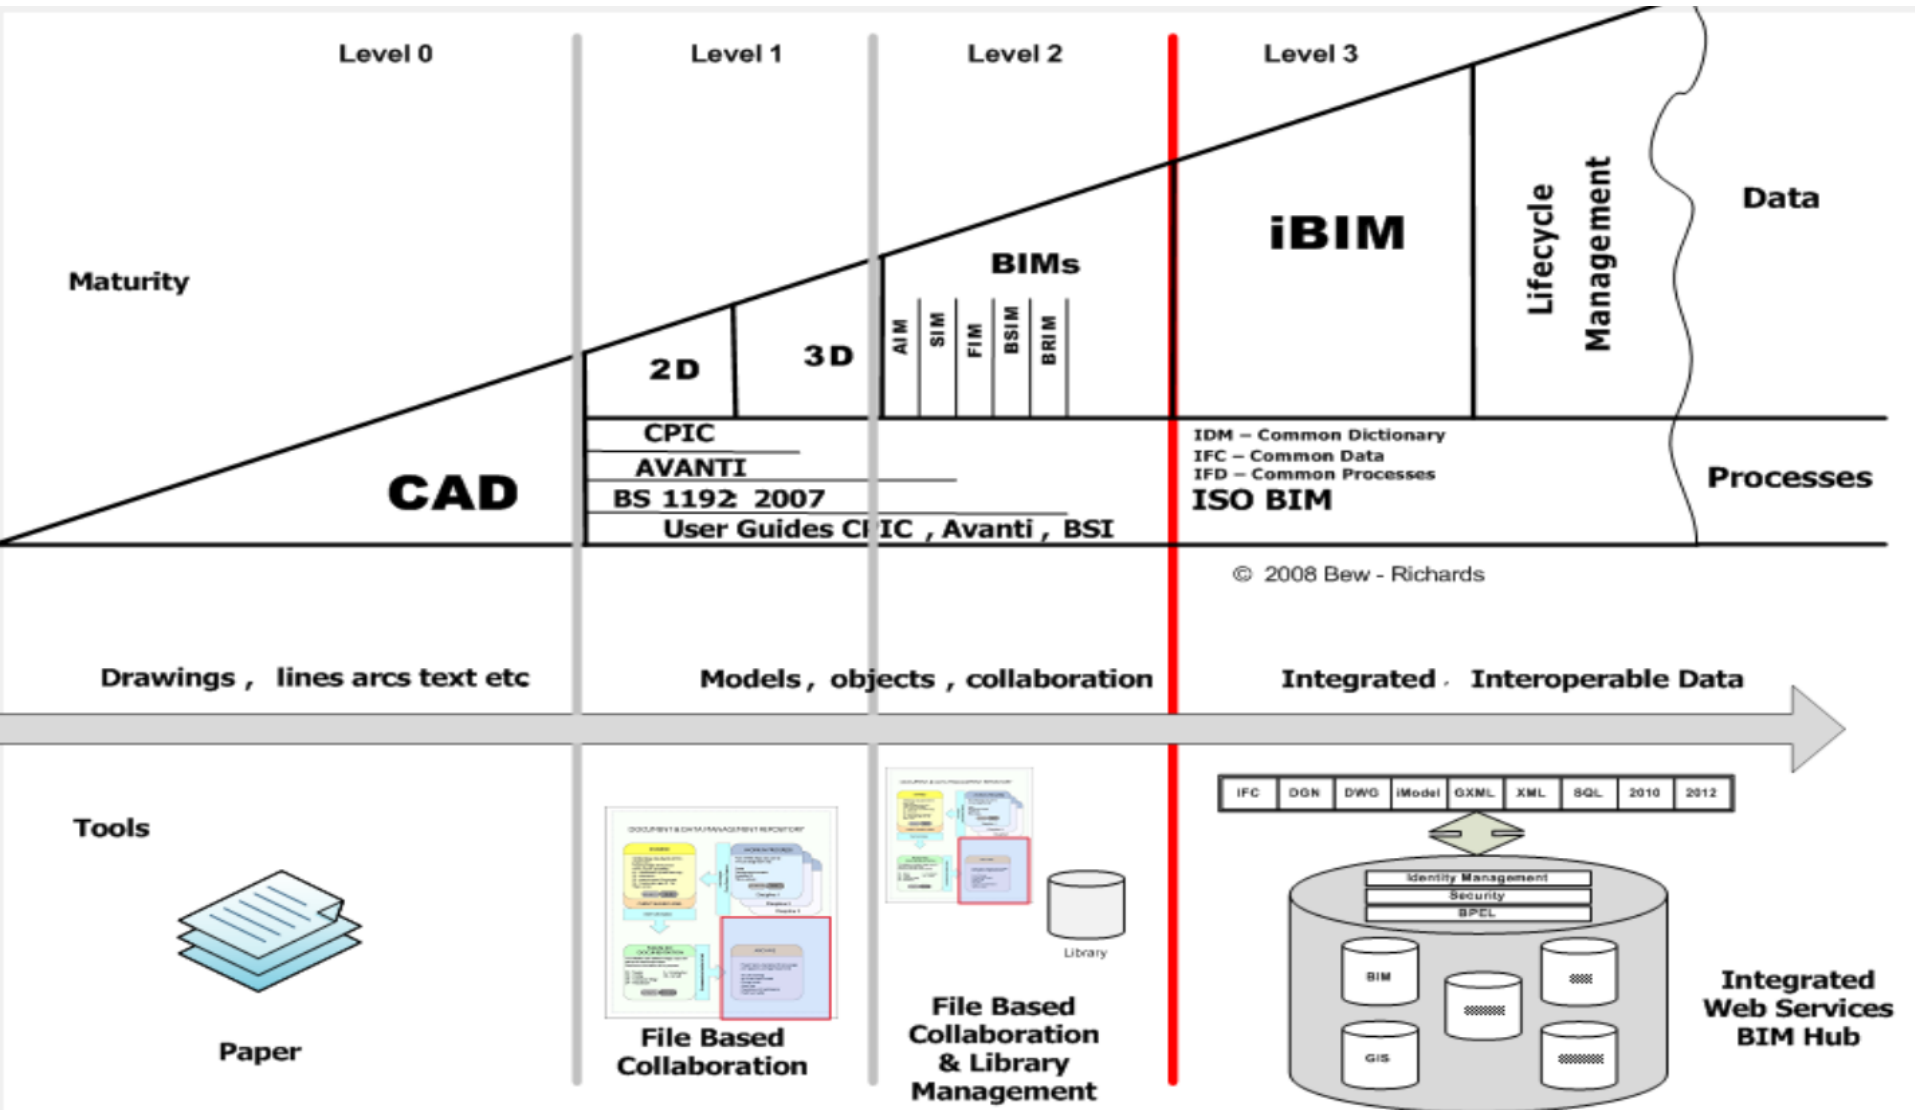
Level 0

Level 1

Level 2

Level 3

Maturity

CAD

2D

3D

BIMs

AIM

SIM

FIM

BSIM

BRIM

iBIM

Lifecycle Management

Data

CPIC

AVANTI

BS 1192 2007

User Guides C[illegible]IC , Avanti , BSI

IDM – Common Dictionary
IFC – Common Data
IFD – Common Processes
ISO BIM

Processes

© 2008 Bew - Richards

Drawings , lines arcs text etc

Models , objects , collaboration

Integrated , Interoperable Data

Tools

Paper

File Based Collaboration

Library

File Based Collaboration & Library Management

| IFC | DGN | DWG | iModel | GXML | XML | SQL | 2010 | 2012 |
|---|---|---|---|---|---|---|---|---|

Identity Management
Security
BPEL

BIM

GIS

Integrated Web Services BIM Hub